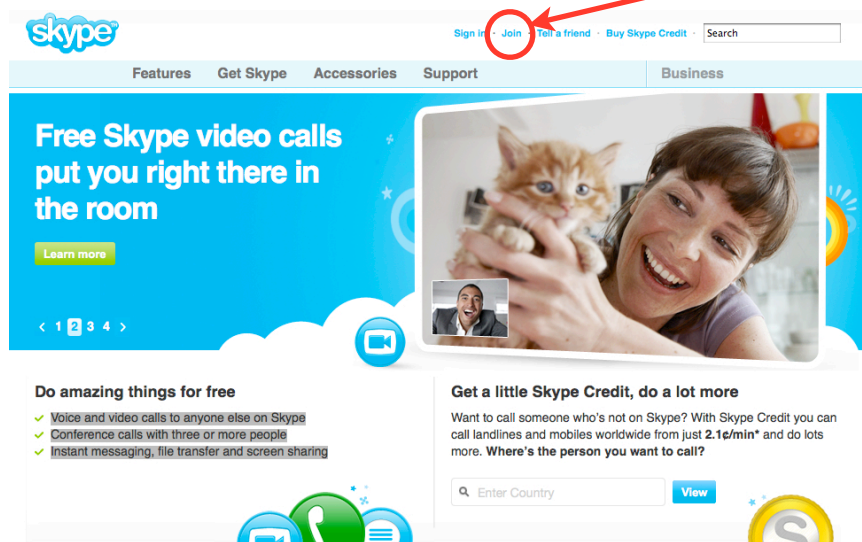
skype

Sign in · Join · Tell a friend · Buy Skype Credit

Search

Features Get Skype Accessories Support Business

Free Skype video calls put you right there in the room

Learn more

‹ 1 2 3 4 ›

Do amazing things for free

Voice and video calls to anyone else on Skype
Conference calls with three or more people
Instant messaging, file transfer and screen sharing

Get a little Skype Credit, do a lot more

Want to call someone who's not on Skype? With Skype Credit you can call landlines and mobiles worldwide from just 2.1¢/min* and do lots more. Where's the person you want to call?

Enter Country

View